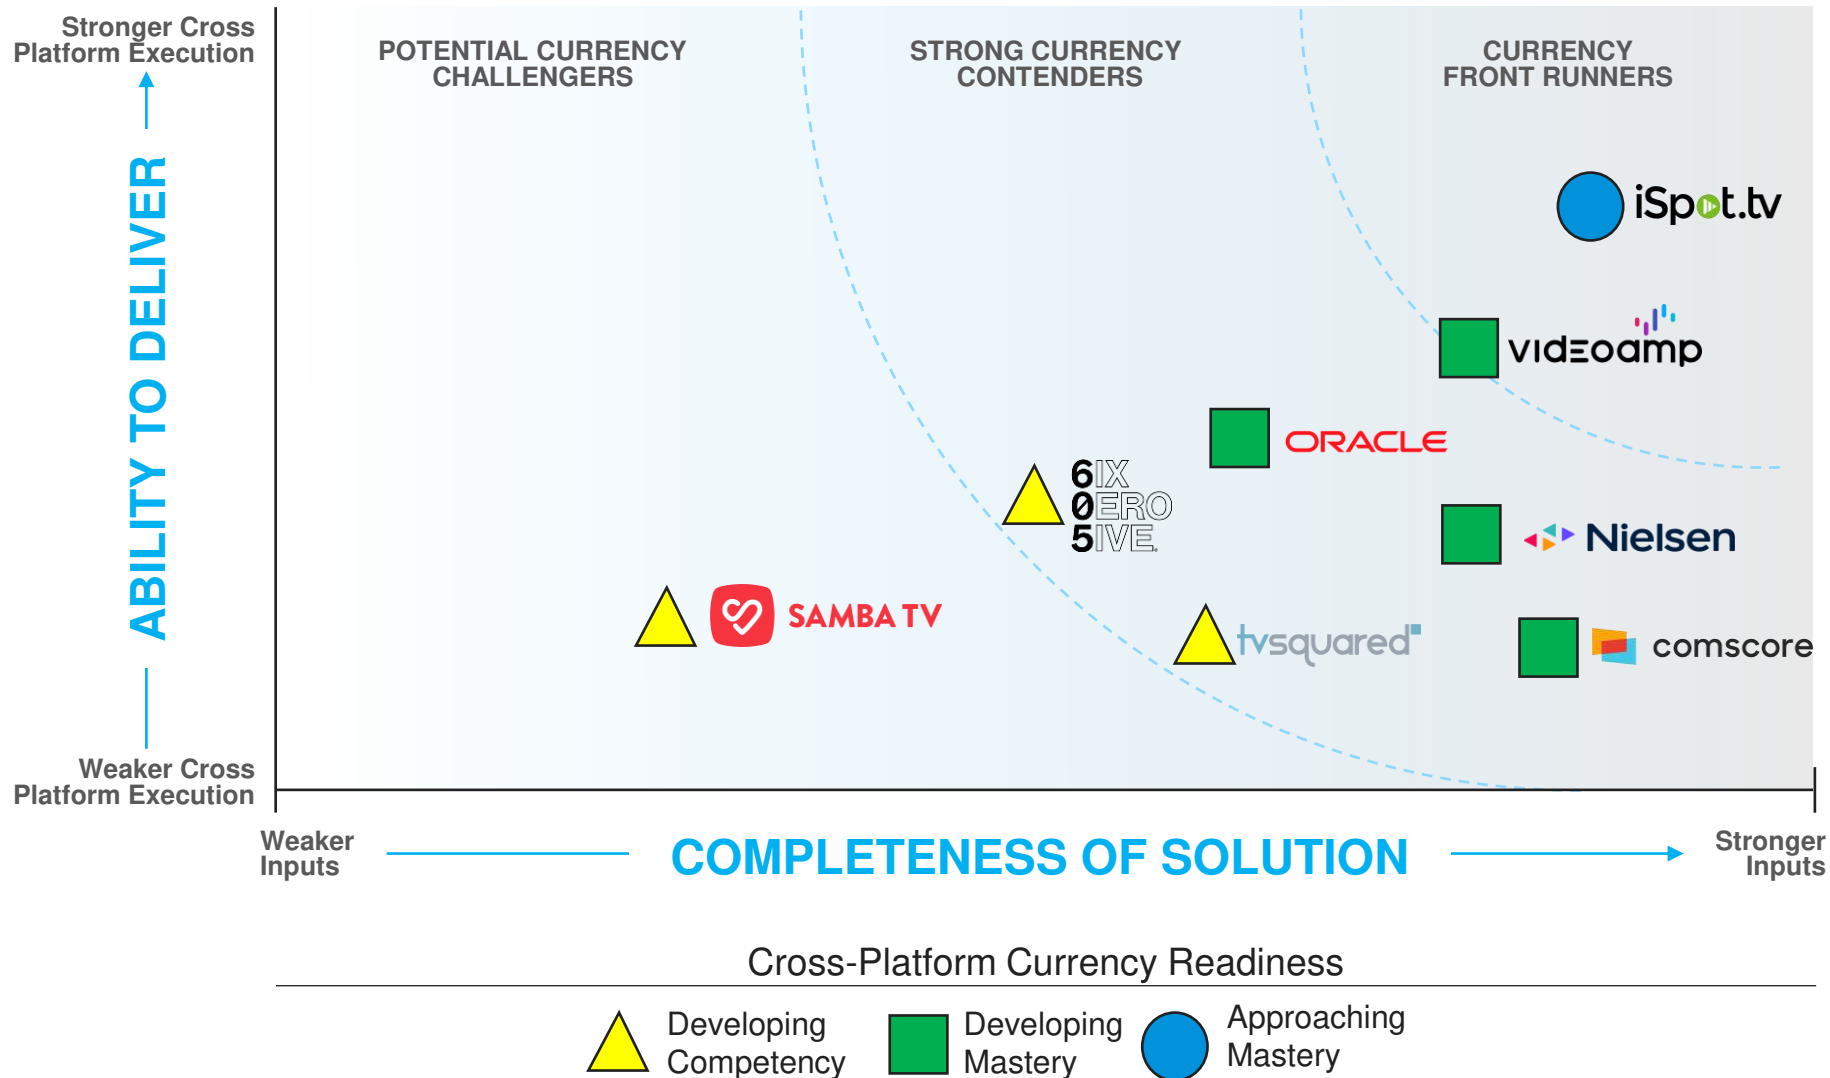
Stronger Cross Platform Execution

ABILITY TO DELIVER

Weaker Cross Platform Execution

POTENTIAL CURRENCY CHALLENGERS

STRONG CURRENCY CONTENDERS

CURRENCY FRONT RUNNERS

iSpot.tv

videoamp

ORACLE

6IX
0ERO
5IVE

Nielsen

SAMBA TV

tvsquared

comscore

Weaker Inputs

COMPLETENESS OF SOLUTION

Stronger Inputs

Cross-Platform Currency Readiness

Developing Competency

Developing Mastery

Approaching Mastery